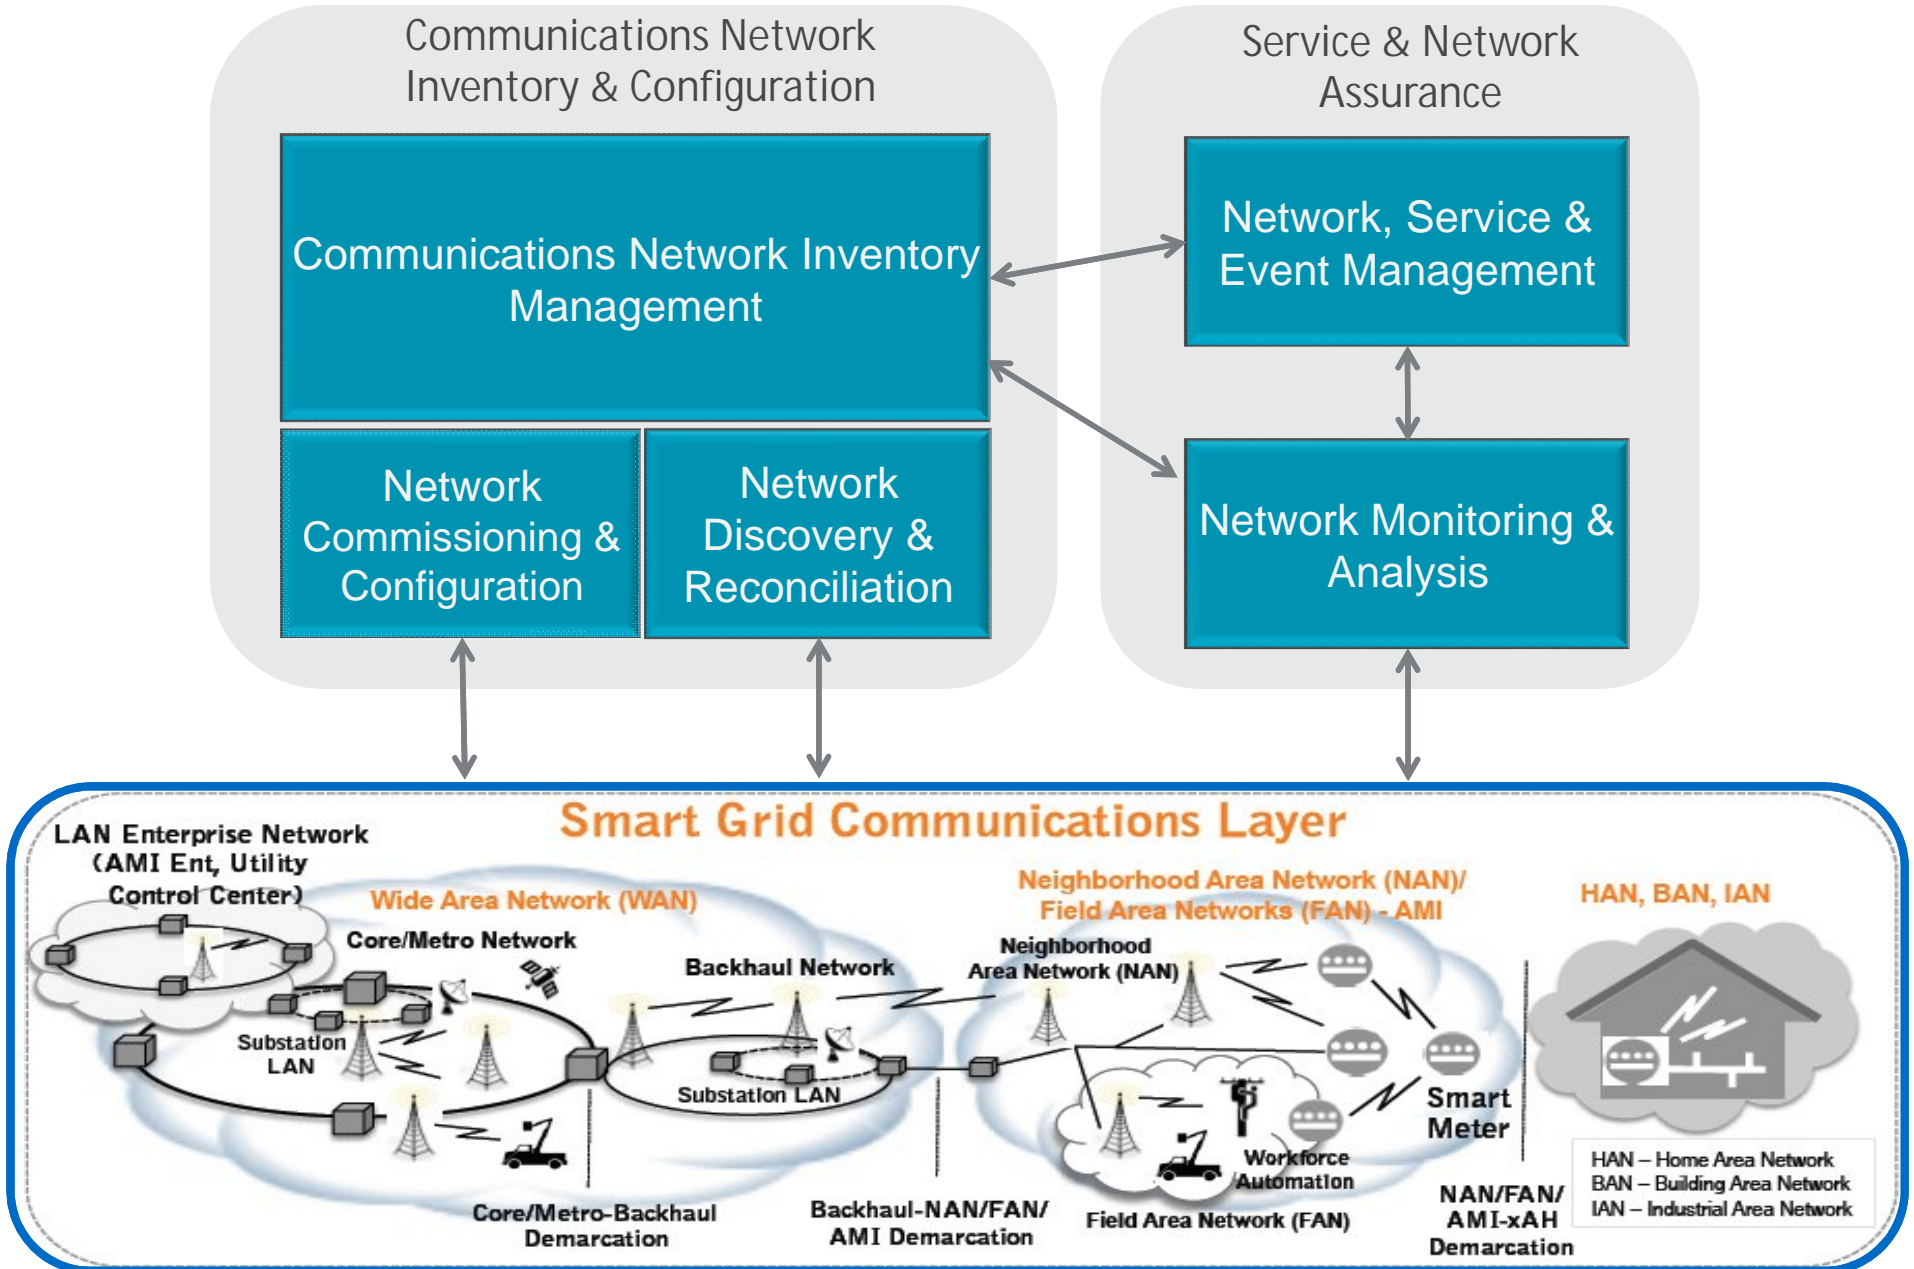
Communications Network Inventory & Configuration

Communications Network Inventory Management

Network Commissioning & Configuration

Network Discovery & Reconciliation

Service & Network Assurance

Network, Service & Event Management

Network Monitoring & Analysis

Smart Grid Communications Layer

LAN Enterprise Network (AMI Ent, Utility Control Center)

Wide Area Network (WAN)

Core/Metro Network

Substation LAN

Backhaul Network

Substation LAN

Neighborhood Area Network (NAN)/ Field Area Networks (FAN) - AMI

Neighborhood Area Network (NAN)

Smart Meter

Workforce Automation

HAN, BAN, IAN

HAN – Home Area Network
BAN – Building Area Network
IAN – Industrial Area Network

Core/Metro-Backhaul Demarcation

Backhaul-NAN/FAN/ AMI Demarcation

Field Area Network (FAN)

NAN/FAN/ AMI-xAH Demarcation